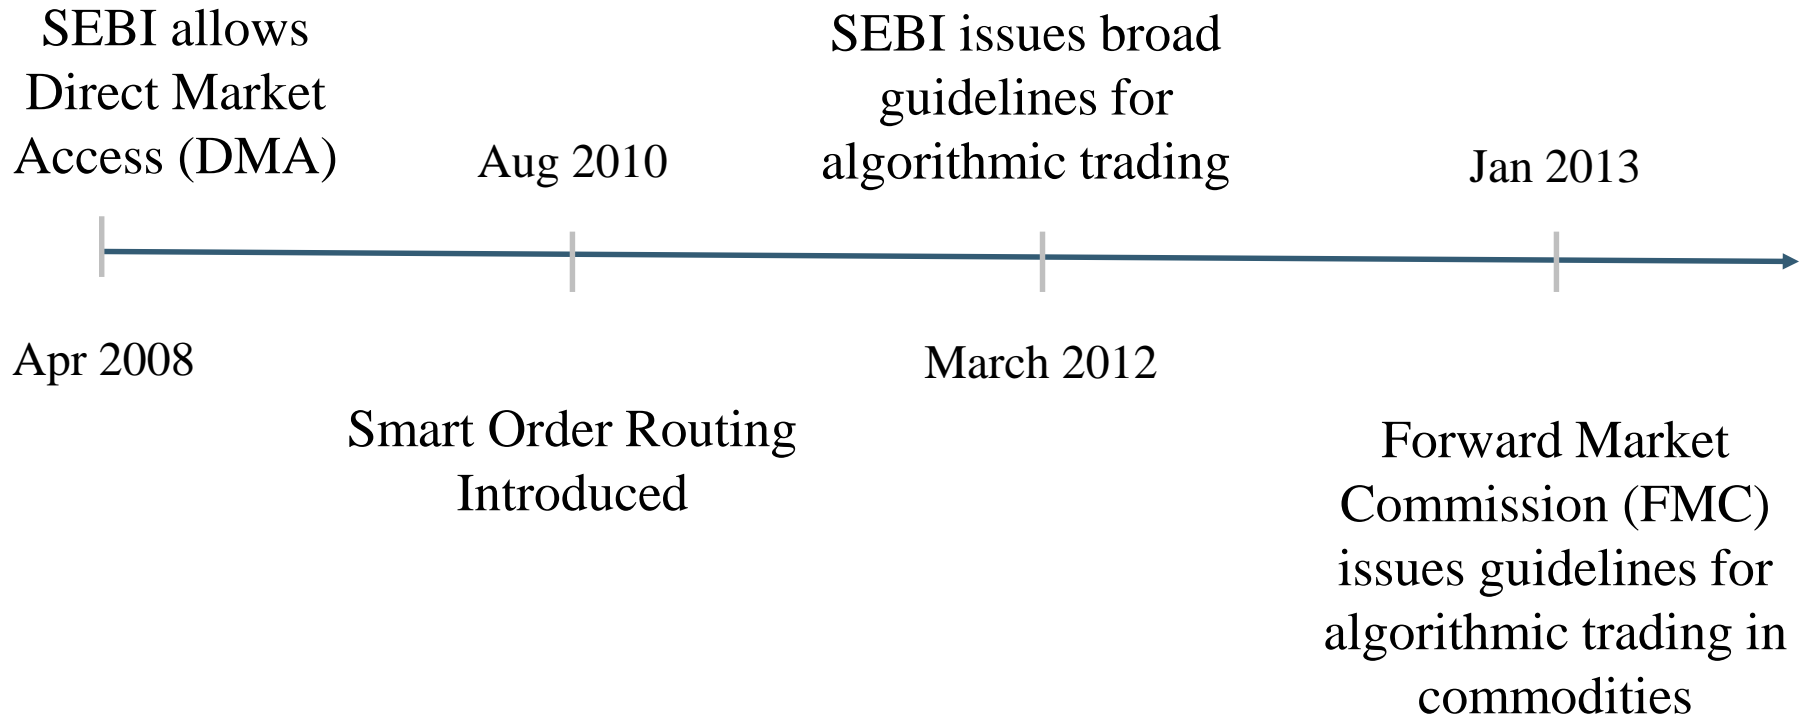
SEBI allows Direct Market Access (DMA)

Aug 2010

SEBI issues broad guidelines for algorithmic trading

Jan 2013

Apr 2008

Smart Order Routing Introduced

March 2012

Forward Market Commission (FMC) issues guidelines for algorithmic trading in commodities